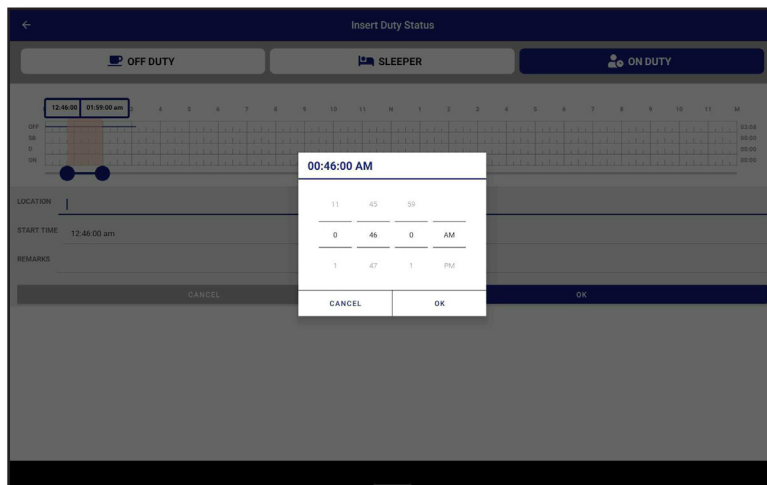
Insert Duty Status

OFF DUTY

SLEEPER

ON DUTY

12:46:00 01:59:00 am 4 5 6 7 8 9 10 11 N 1 2 3 4 5 6 7 8 9 10 11 M

OFF
SB
D
ON

03:08
00:00
00:00
00:00

LOCATION

START TIME 12:46:00 am

REMARKS

CANCEL

OK

00:46:00 AM

| 11 | 45 | 59 | |
|---|---|---|---|
| 0 | 46 | 0 | AM |
| 1 | 47 | 1 | PM |

CANCEL

OK